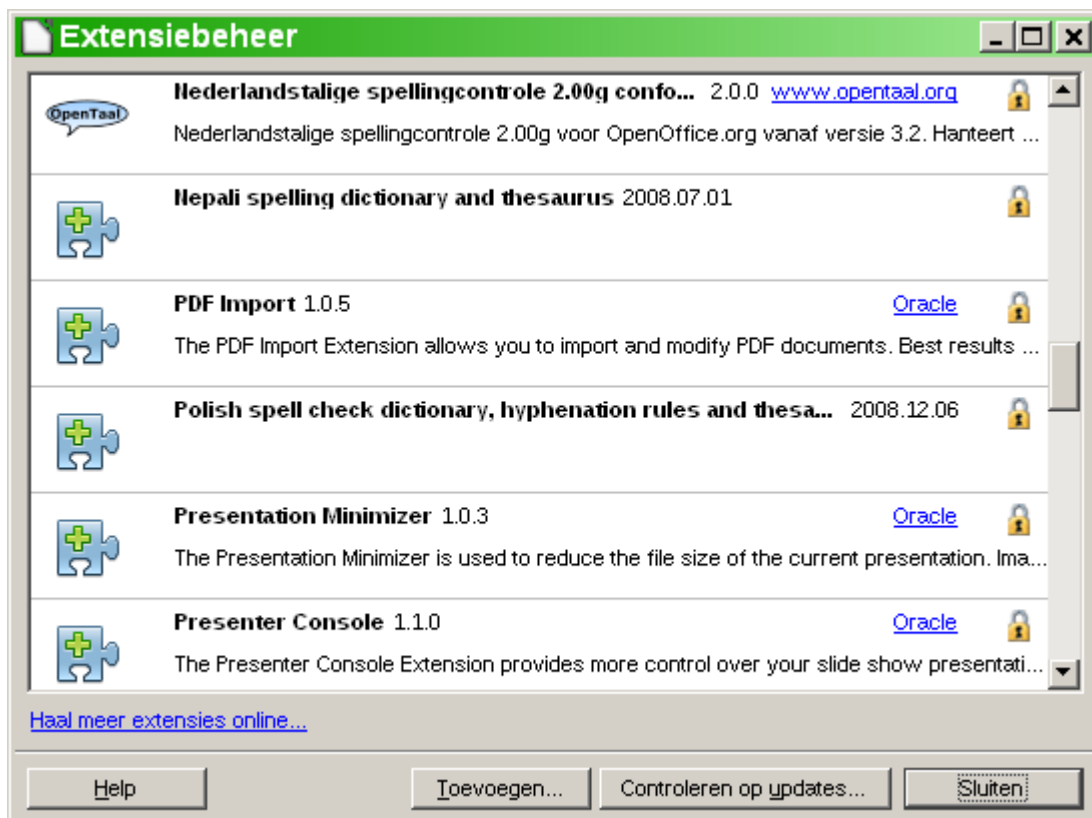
Extensiebeheer

OpenTaal

Nederlandstalige spellingcontrole 2.00g confo... 2.0.0 www.opentaal.org

Nederlandstalige spellingcontrole 2.00g voor OpenOffice.org vanaf versie 3.2. Hanteert ...

Nepali spelling dictionary and thesaurus 2008.07.01

PDF Import 1.0.5 Oracle

The PDF Import Extension allows you to import and modify PDF documents. Best results ...

Polish spell check dictionary, hyphenation rules and thesa... 2008.12.06

Presentation Minimizer 1.0.3 Oracle

The Presentation Minimizer is used to reduce the file size of the current presentation. Ima...

Presenter Console 1.1.0 Oracle

The Presenter Console Extension provides more control over your slide show presentati...

Haal meer extensies online...

Help

Toevoegen...

Controleren op updates...

Sluiten